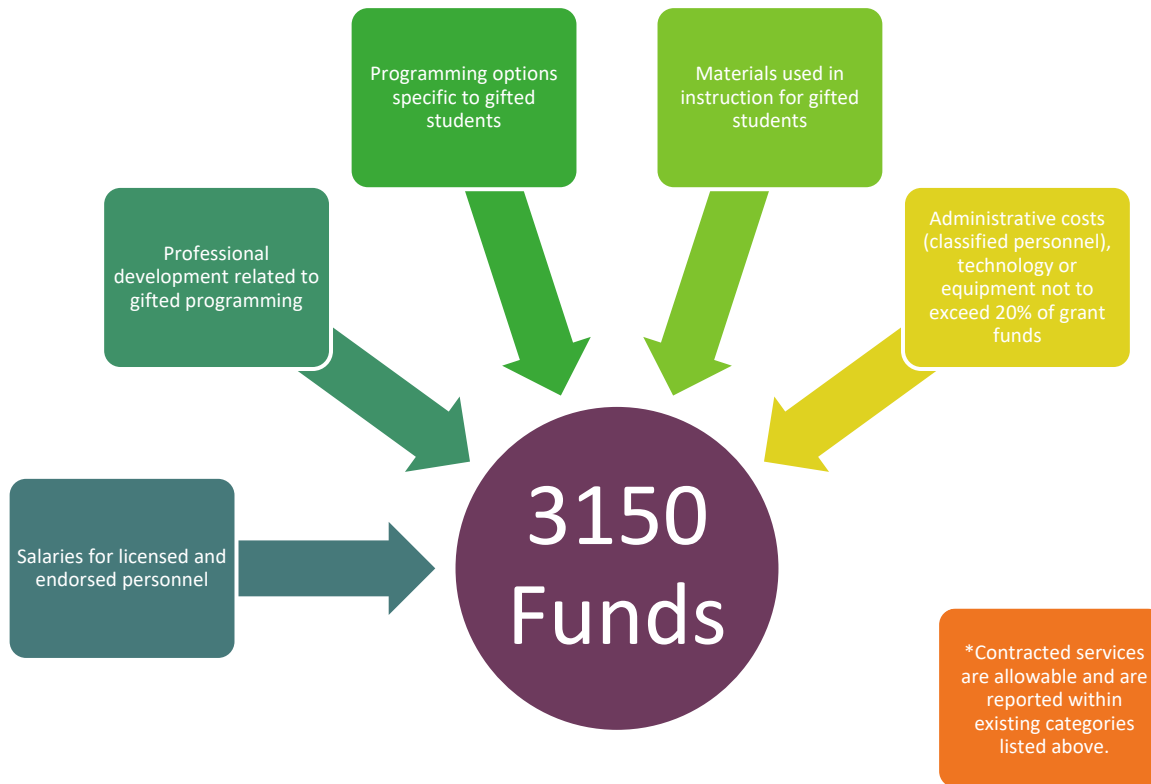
Programming options specific to gifted students

Materials used in instruction for gifted students

Professional development related to gifted programming

Administrative costs (classified personnel), technology or equipment not to exceed 20% of grant funds

Salaries for licensed and endorsed personnel

3150 Funds

*Contracted services are allowable and are reported within existing categories listed above.